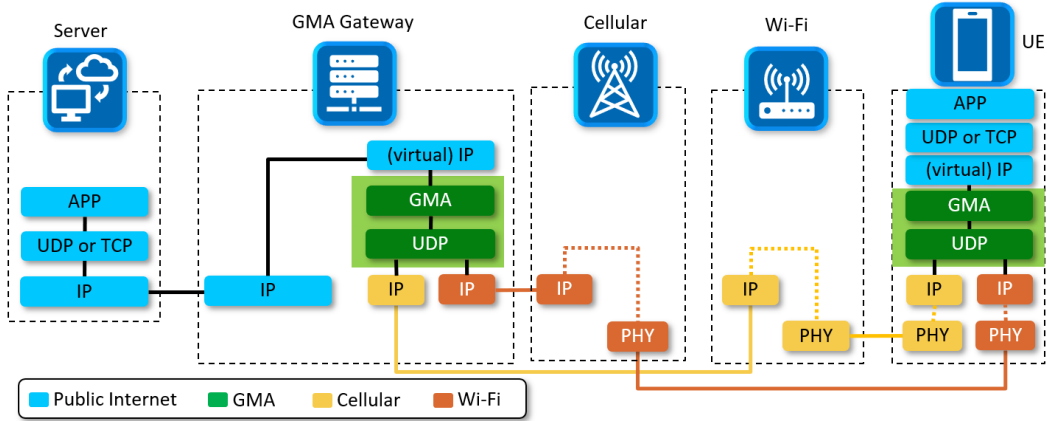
Server

GMA Gateway

Cellular

Wi-Fi

UE

APP

UDP or TCP

IP

IP

(virtual) IP

GMA

UDP

IP

IP

IP

PHY

IP

PHY

APP

UDP or TCP

(virtual) IP

GMA

UDP

IP

IP

PHY

PHY

Public Internet GMA Cellular Wi-Fi